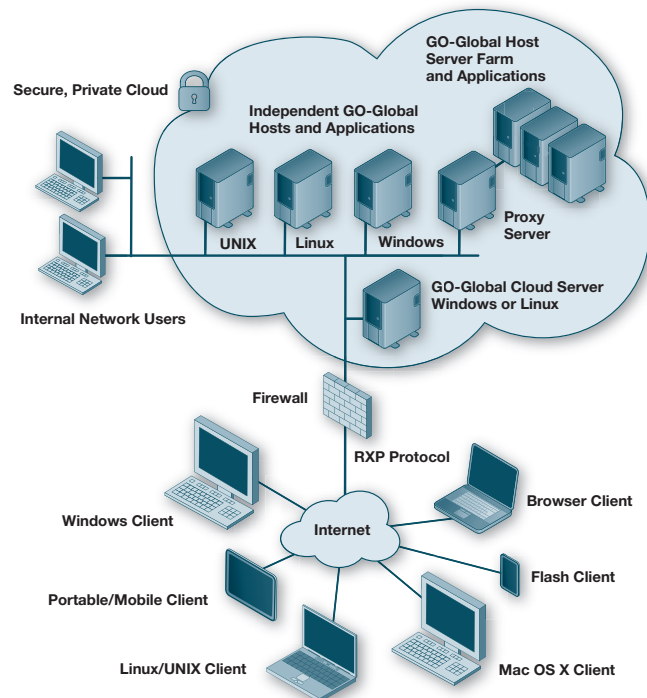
GO-Global Host Server Farm and Applications

Secure, Private Cloud

Independent GO-Global Hosts and Applications

UNIX

Linux

Windows

Proxy Server

GO-Global Cloud Server Windows or Linux

Internal Network Users

Firewall

RXP Protocol

Browser Client

Windows Client

Internet

Flash Client

Portable/Mobile Client

Linux/UNIX Client

Mac OS X Client